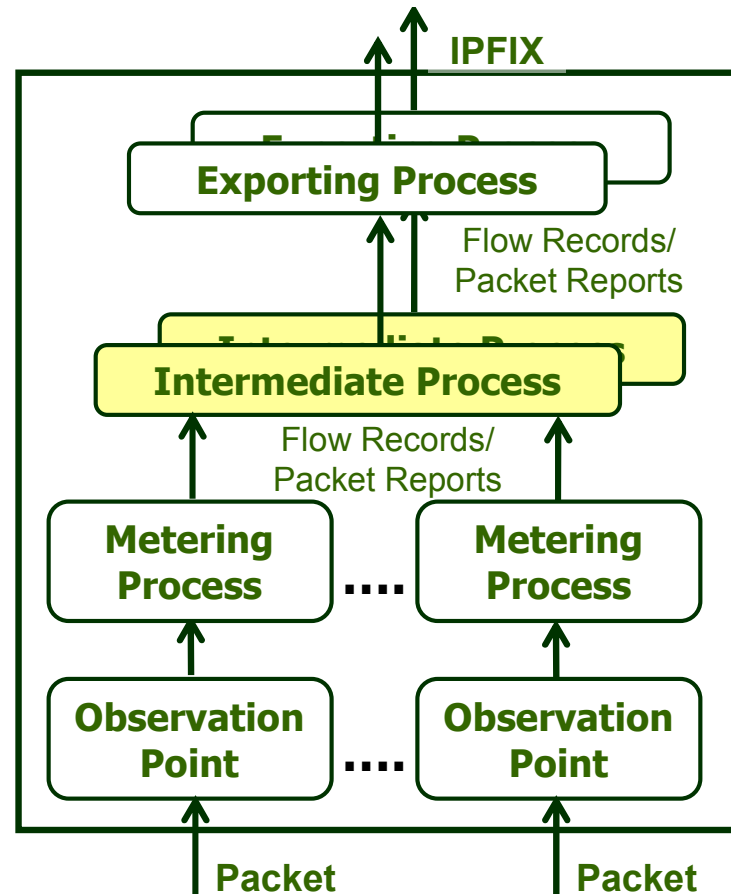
IPFIX

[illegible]

Exporting Process

Flow Records/
Packet Reports

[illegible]

Intermediate Process

Flow Records/
Packet Reports

Metering
Process

....

Metering
Process

Observation
Point

....

Observation
Point

Packet

Packet